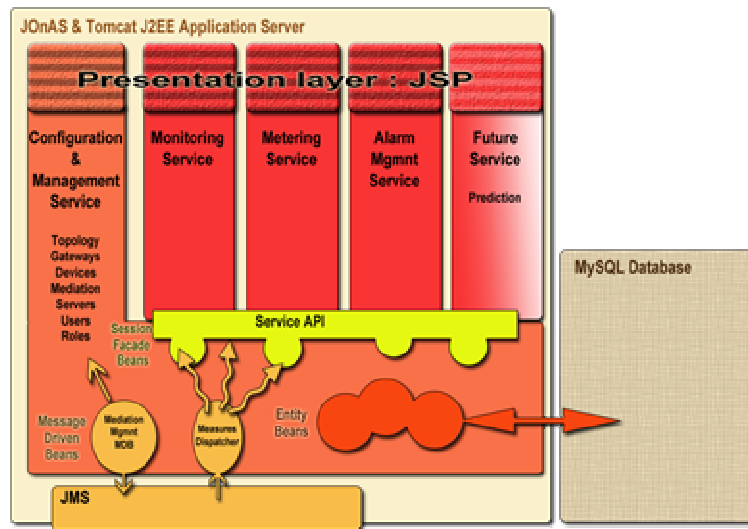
JOnAS & Tomcat J2EE Application Server

Presentation layer : JSP

Configuration & Management Service

Topology
Gateways
Devices
Mediation
Servers
Users
Roles

Monitoring Service

Metering Service

Alarm Mgmnt Service

Future Service

Prediction

MySQL Database

Session Facade Beans

Service API

Message Driven Beans

Mediation Mgmnt MDB

Measures Dispatcher

Entity Beans

JMS